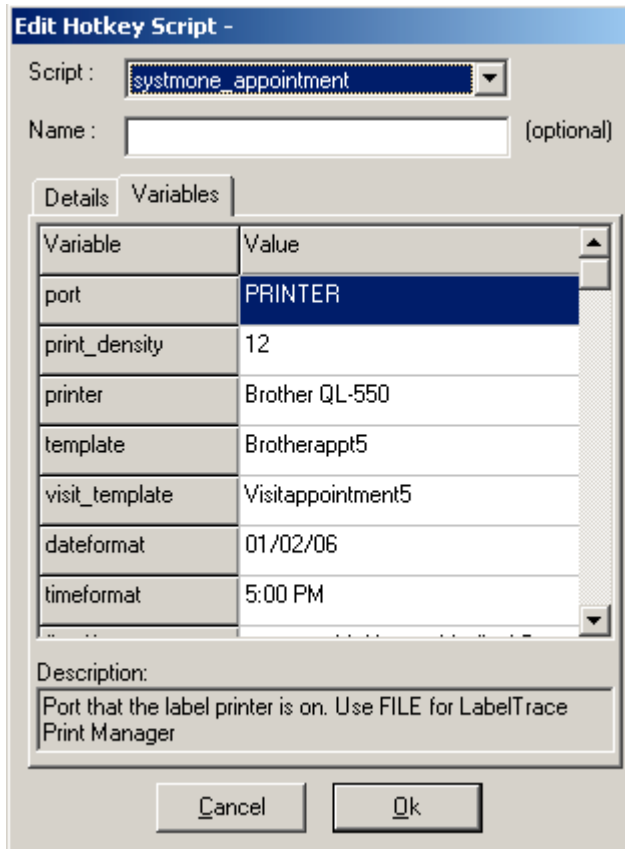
Edit Hotkey Script -

Script : systmone_appointment

Name : (optional)

Details Variables

| Variable | Value |
|---|---|
| port | PRINTER |
| print_density | 12 |
| printer | Brother QL-550 |
| template | Brotherappt5 |
| visit_template | Visitappointment5 |
| dateformat | 01/02/06 |
| timeformat | 5:00 PM |
| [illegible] | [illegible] |

Description:

Port that the label printer is on. Use FILE for LabelTrace Print Manager

Cancel Ok